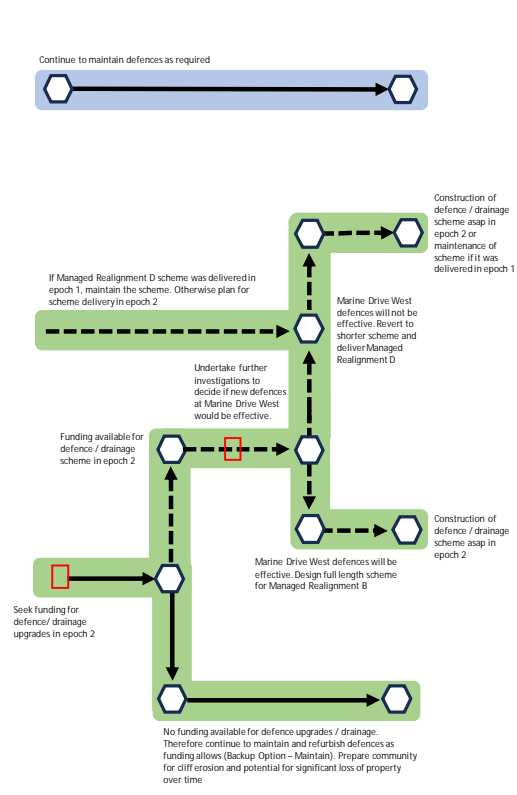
Continue to maintain defences as required

Construction of defence / drainage scheme asap in epoch 2 or maintenance of scheme if it was delivered in epoch 1

If Managed Realignment D scheme was delivered in epoch 1, maintain the scheme. Otherwise plan for scheme delivery in epoch 2

Marine Drive West defences will not be effective. Revert to shorter scheme and deliver Managed Realignment D

Undertake further investigations to decide if new defences at Marine Drive West would be effective.

Funding available for defence / drainage scheme in epoch 2

Construction of defence / drainage scheme asap in epoch 2

Marine Drive West defences will be effective. Design full length scheme for Managed Realignment B

Seek funding for defence/ drainage upgrades in epoch 2

No funding available for defence upgrades / drainage. Therefore continue to maintain and refurbish defences as funding allows (Backup Option – Maintain). Prepare community for cliff erosion and potential for significant loss of property over time